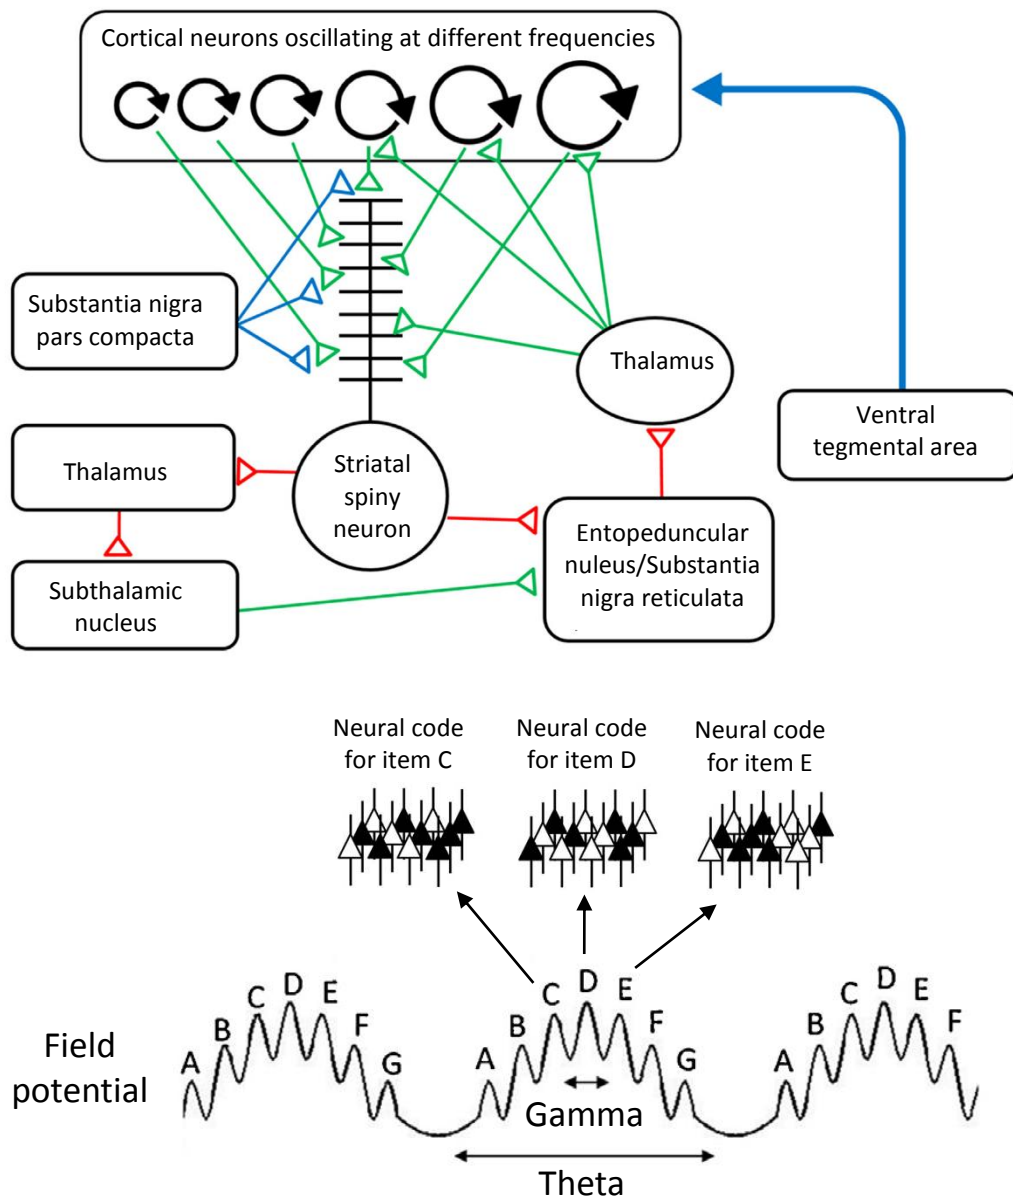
Cortical neurons oscillating at different frequencies

Substantia nigra pars compacta

Thalamus

Ventral tegmental area

Thalamus

Striatal spiny neuron

Entopeduncular nuleus/Substantia nigra reticulata

Subthalamic nucleus

Neural code for item C

Neural code for item D

Neural code for item E

Field potential

A B C D E F G A B C D E F G A B C D E F

Gamma

Theta